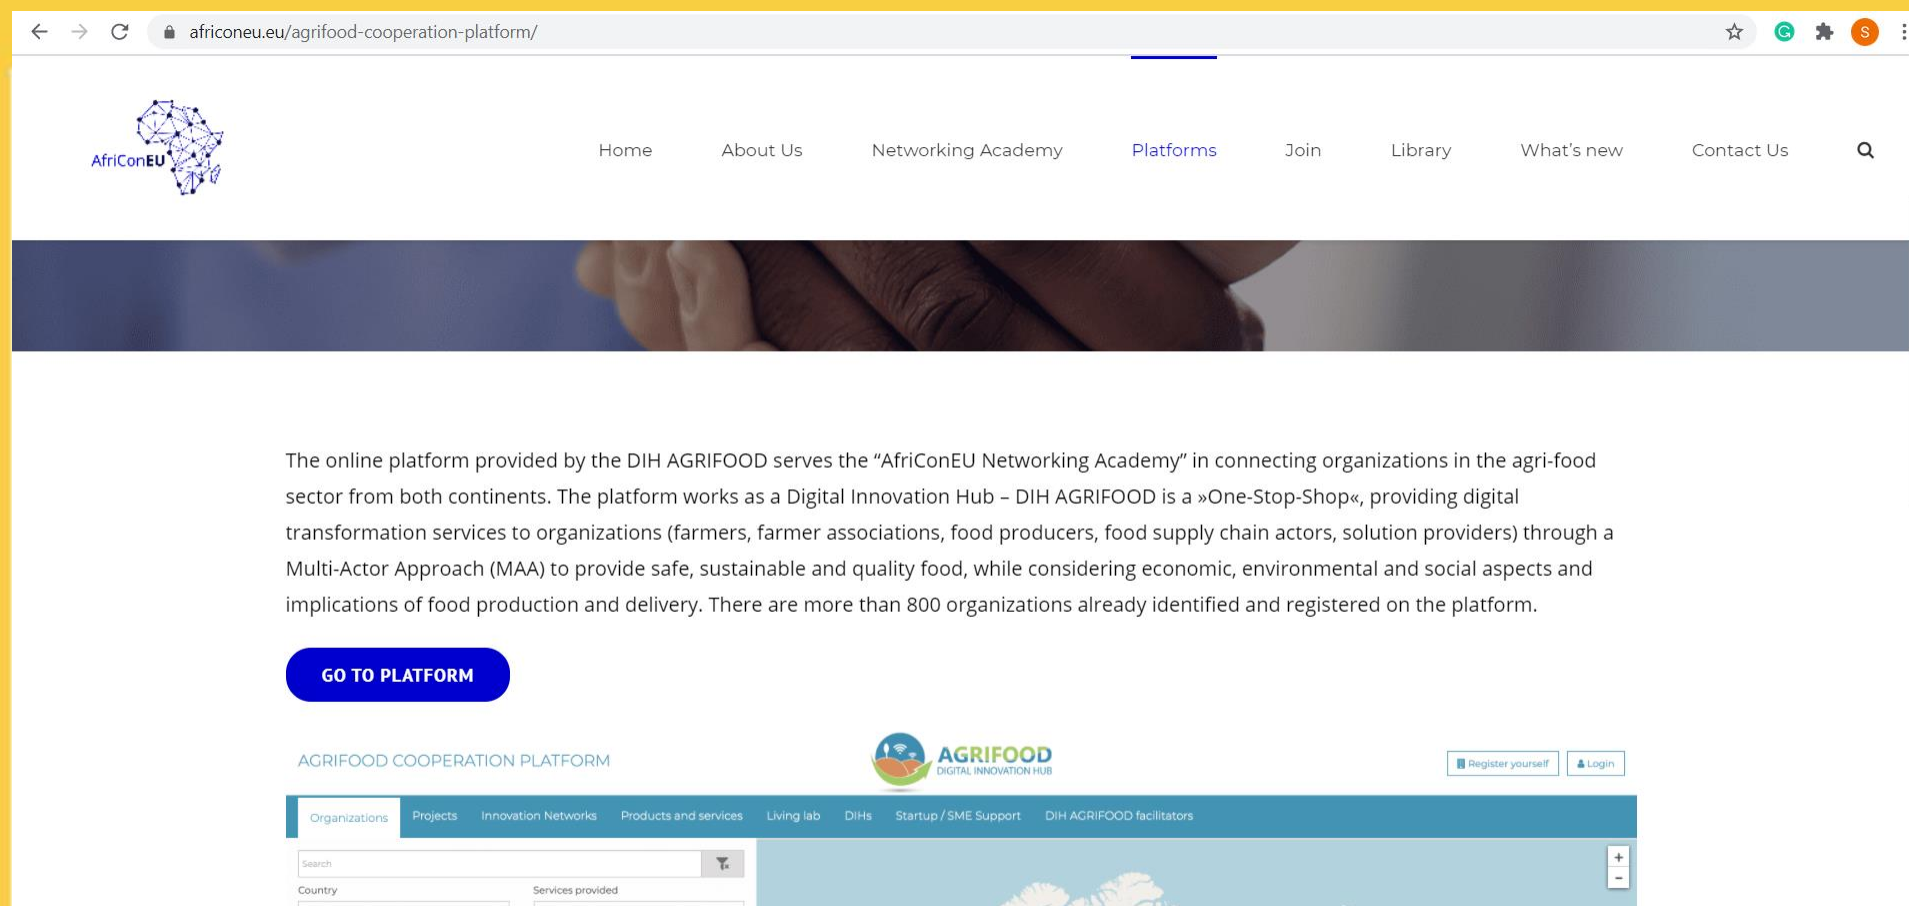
africoneu.eu/agrifood-cooperation-platform/

S

AfriConEU

Home About Us Networking Academy Platforms Join Library What's new Contact Us

The online platform provided by the DIH AGRIFOOD serves the “AfriConEU Networking Academy” in connecting organizations in the agri-food sector from both continents. The platform works as a Digital Innovation Hub – DIH AGRIFOOD is a »One-Stop-Shop«, providing digital transformation services to organizations (farmers, farmer associations, food producers, food supply chain actors, solution providers) through a Multi-Actor Approach (MAA) to provide safe, sustainable and quality food, while considering economic, environmental and social aspects and implications of food production and delivery. There are more than 800 organizations already identified and registered on the platform.

GO TO PLATFORM

AGRIFOOD COOPERATION PLATFORM

AGRIFOOD
DIGITAL INNOVATION HUB

Register yourself Login

Organizations Projects Innovation Networks Products and services Living lab DIHs Startup / SME Support DIH AGRIFOOD facilitators

Search

Country Services provided

+
-